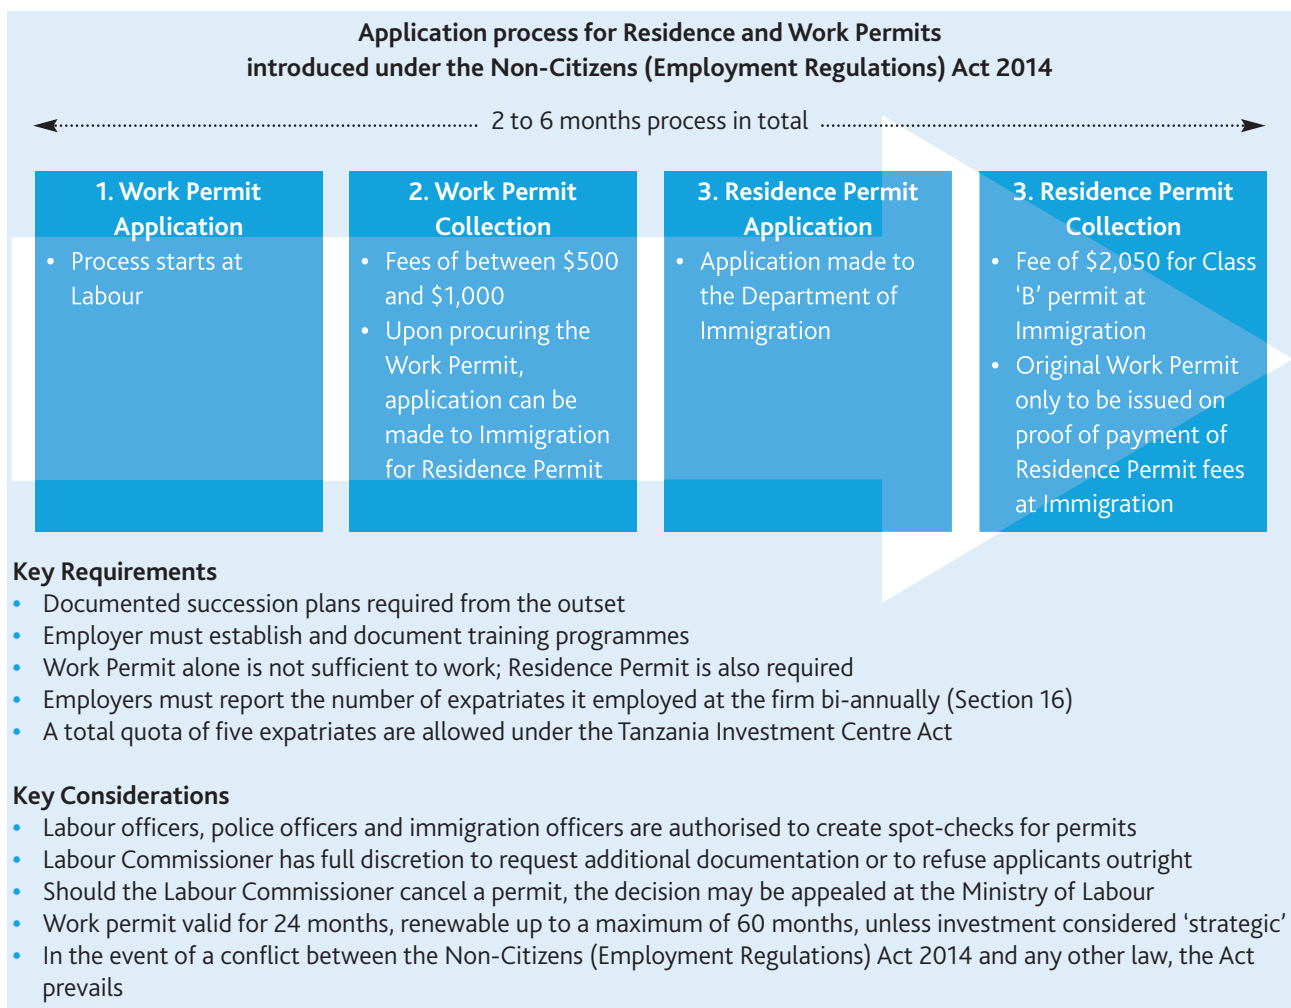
Application process for Residence and Work Permits introduced under the Non-Citizens (Employment Regulations) Act 2014

2 to 6 months process in total

1. Work Permit Application
• Process starts at Labour

2. Work Permit Collection
• Fees of between \$500 and \$1,000
• Upon procuring the Work Permit, application can be made to Immigration for Residence Permit

3. Residence Permit Application
• Application made to the Department of Immigration

3. Residence Permit Collection
• Fee of \$2,050 for Class 'B' permit at Immigration
• Original Work Permit only to be issued on proof of payment of Residence Permit fees at Immigration

Key Requirements
• Documented succession plans required from the outset
• Employer must establish and document training programmes
• Work Permit alone is not sufficient to work; Residence Permit is also required
• Employers must report the number of expatriates it employed at the firm bi-annually (Section 16)
• A total quota of five expatriates are allowed under the Tanzania Investment Centre Act

Key Considerations
• Labour officers, police officers and immigration officers are authorised to create spot-checks for permits
• Labour Commissioner has full discretion to request additional documentation or to refuse applicants outright
• Should the Labour Commissioner cancel a permit, the decision may be appealed at the Ministry of Labour
• Work permit valid for 24 months, renewable up to a maximum of 60 months, unless investment considered 'strategic'
• In the event of a conflict between the Non-Citizens (Employment Regulations) Act 2014 and any other law, the Act prevails